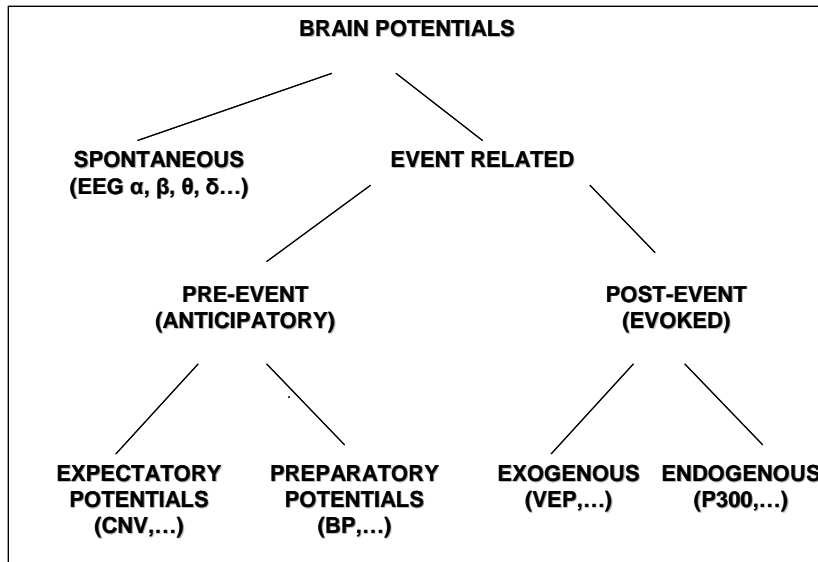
BRAIN POTENTIALS

SPONTANEOUS
(EEG α, β, θ, δ…)

EVENT RELATED

PRE-EVENT
(ANTICIPATORY)

POST-EVENT
(EVOKED)

EXPECTATORY
POTENTIALS
(CNV,…)

PREPARATORY
POTENTIALS
(BP,…)

EXOGENOUS
(VEP,…)

ENDOGENOUS
(P300,…)